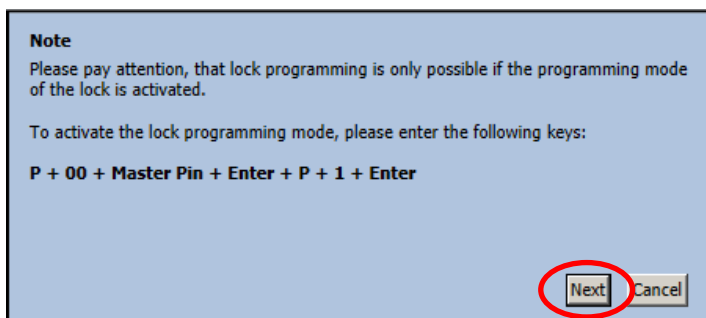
Note
Please pay attention, that lock programming is only possible if the programming mode of the lock is activated.

To activate the lock programming mode, please enter the following keys:

P + 00 + Master Pin + Enter + P + 1 + Enter

Next Cancel